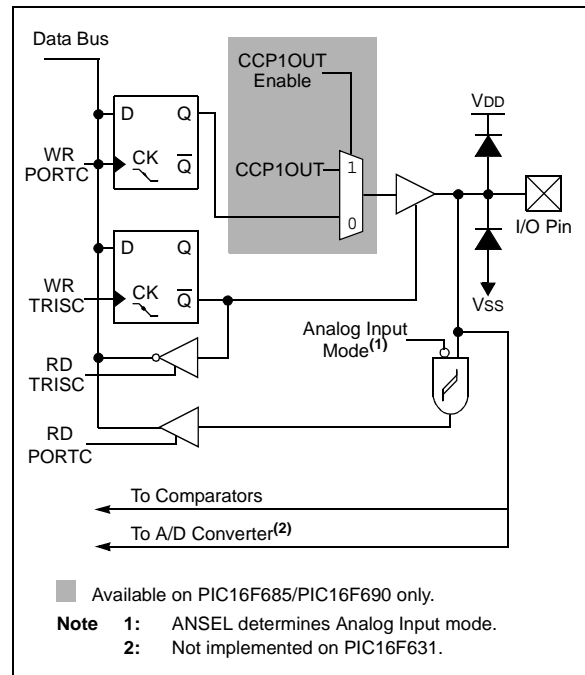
Data Bus

CCP1OUT Enable

D Q

WR PORTC

CK $\overline{Q}$

CCP1OUT

1

0

VDD

I/O Pin

D Q

WR TRISC

CK $\overline{Q}$

VSS

Analog Input Mode$^{(1)}$

RD TRISC

RD PORTC

To Comparators

To A/D Converter$^{(2)}$

Available on PIC16F685/PIC16F690 only.

**Note 1:** ANSEL determines Analog Input mode.
**2:** Not implemented on PIC16F631.